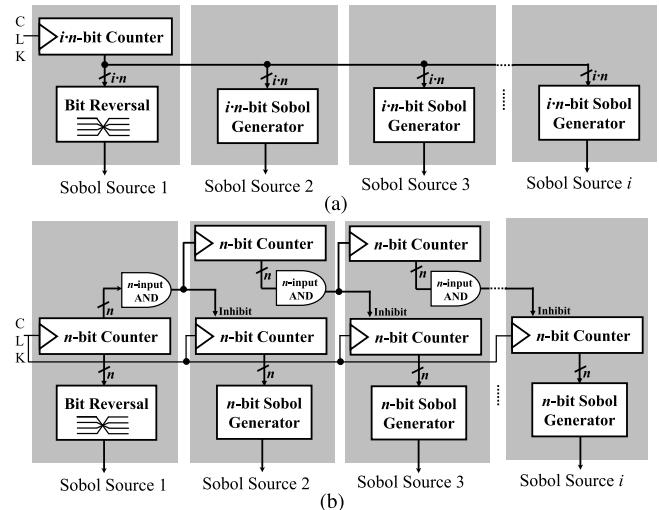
C
L
K

$i{\cdot}n$-bit Counter

$i{\cdot}n$

Bit Reversal

$i{\cdot}n$

$i{\cdot}n$-bit Sobol Generator

$i{\cdot}n$

$i{\cdot}n$-bit Sobol Generator

$i{\cdot}n$

$i{\cdot}n$-bit Sobol Generator

Sobol Source 1

Sobol Source 2

Sobol Source 3

Sobol Source $i$

(a)

$n$-bit Counter

$n$-bit Counter

$n$

$n$-input AND

$n$

$n$-input AND

$n$

$n$-input AND

C
L
K

$n$-bit Counter

Inhibit

$n$-bit Counter

Inhibit

$n$-bit Counter

Inhibit

$n$-bit Counter

$n$

Bit Reversal

$n$

$n$-bit Sobol Generator

$n$

$n$-bit Sobol Generator

$n$

$n$-bit Sobol Generator

Sobol Source 1

Sobol Source 2

Sobol Source 3

Sobol Source $i$

(b)